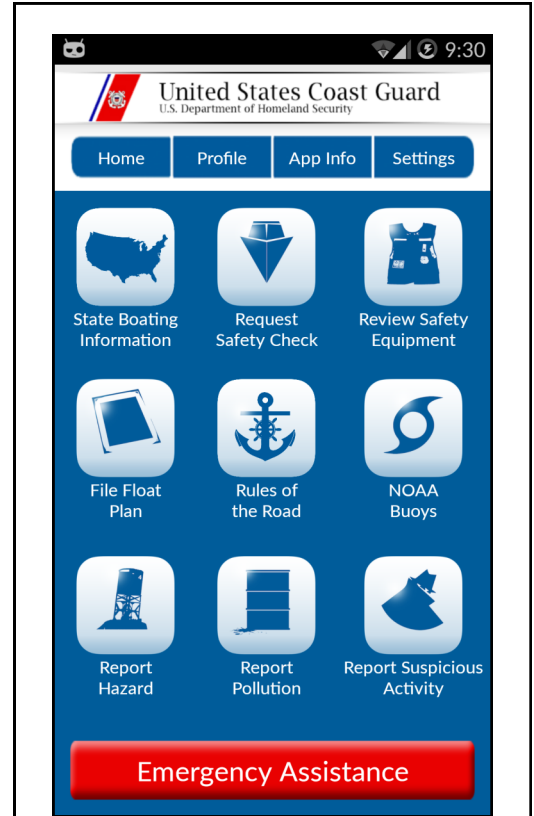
9:30

United States Coast Guard
U.S. Department of Homeland Security

Home | Profile | App Info | Settings

State Boating Information

Request Safety Check

Review Safety Equipment

File Float Plan

Rules of the Road

NOAA Buoys

Report Hazard

Report Pollution

Report Suspicious Activity

Emergency Assistance